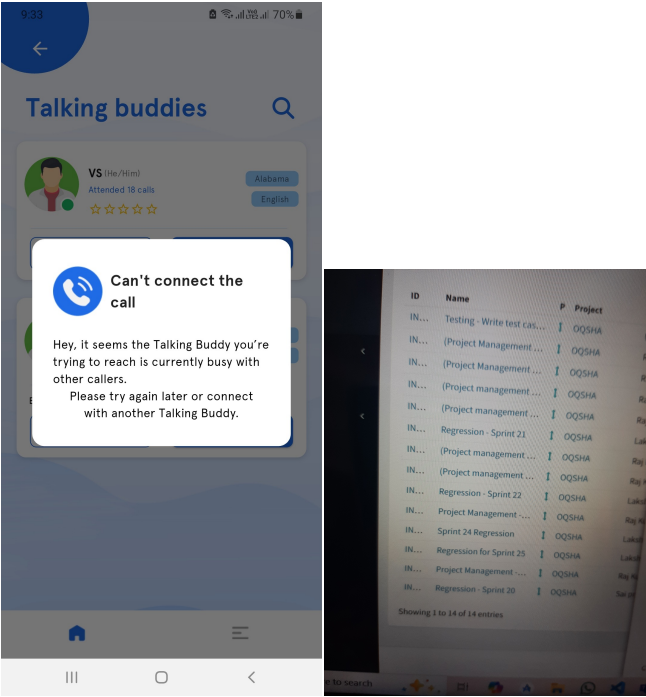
9:33 70%

Talking buddies

VS (He/Him)
Attended 18 calls
Alabama
English

Can't connect the call

Hey, it seems the Talking Buddy you're trying to reach is currently busy with other callers.
Please try again later or connect with another Talking Buddy.

| ID | Name | P | Project |
|---|---|---|---|
| IN... | Testing - Write test cas... | ↕ | OQSHA |
| IN... | (Project Management ... | ↕ | OQSHA |
| IN... | (Project Management ... | ↕ | OQSHA |
| IN... | (Project management ... | ↕ | OQSHA |
| IN... | (Project management ... | ↕ | OQSHA |
| IN... | Regression - Sprint 21 | ↕ | OQSHA |
| IN... | (Project management ... | ↕ | OQSHA |
| IN... | (Project management ... | ↕ | OQSHA |
| IN... | Regression - Sprint 22 | ↕ | OQSHA |
| IN... | Project Management - ... | ↕ | OQSHA |
| IN... | Sprint 24 Regression | ↕ | OQSHA |
| IN... | Regression for Sprint 25 | ↕ | OQSHA |
| IN... | Project Management - ... | ↕ | OQSHA |
| IN... | Regression - Sprint 20 | ↕ | OQSHA |

Showing 1 to 14 of 14 entries

to search